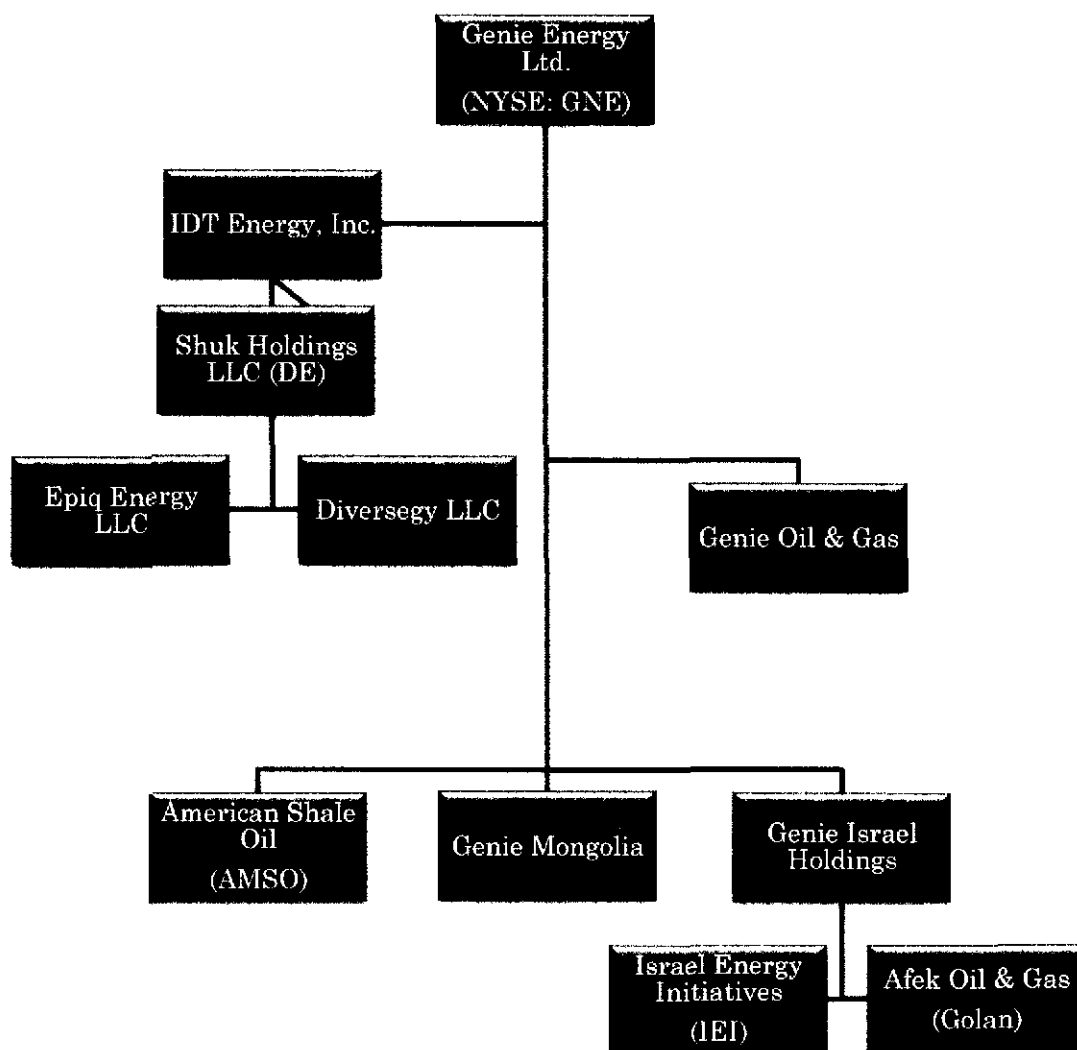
Genie Energy Ltd.
(NYSE: GNE)

IDT Energy, Inc.

Shuk Holdings LLC (DE)

Epiq Energy LLC

Diversegy LLC

Genie Oil & Gas

American Shale Oil
(AMSO)

Genie Mongolia

Genie Israel Holdings

Israel Energy Initiatives
(IEI)

Afek Oil & Gas
(Golan)